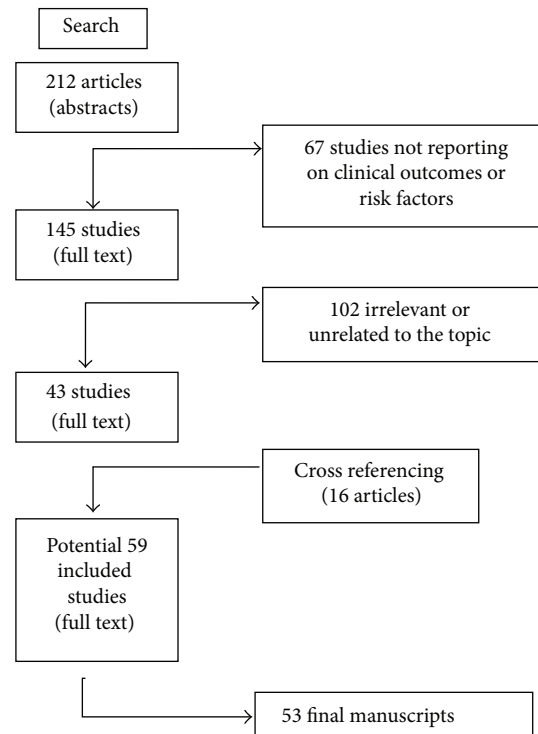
Search

212 articles (abstracts)

67 studies not reporting on clinical outcomes or risk factors

145 studies (full text)

102 irrelevant or unrelated to the topic

43 studies (full text)

Cross referencing (16 articles)

Potential 59 included studies (full text)

53 final manuscripts